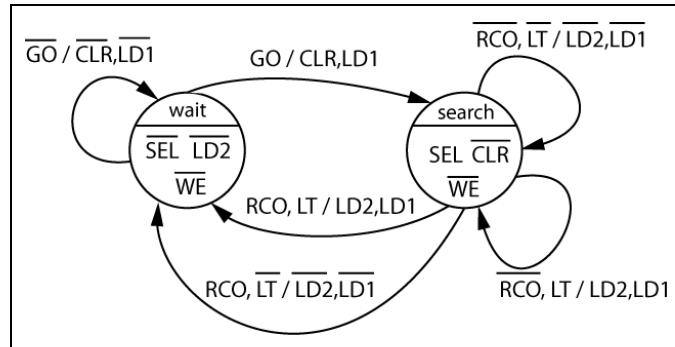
$\overline{GO}$ / $\overline{CLR}$,$\overline{LD1}$

GO / CLR,LD1

$\overline{RCO}$, $\overline{LT}$ / $\overline{LD2}$,$\overline{LD1}$

wait

$\overline{SEL}$ $\overline{LD2}$

$\overline{WE}$

search

SEL $\overline{CLR}$

$\overline{WE}$

RCO, LT / LD2,LD1

RCO, $\overline{LT}$ / $\overline{LD2}$,$\overline{LD1}$

$\overline{RCO}$, LT / LD2,LD1